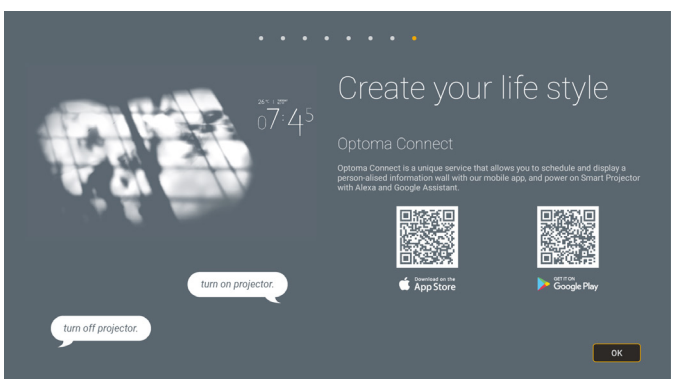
26°C | 23°C
07:45

Create your life style

Optoma Connect

Optoma Connect is a unique service that allows you to schedule and display a person-alised information wall with our mobile app, and power on Smart Projector with Alexa and Google Assistant.

Download on the App Store

GET IT ON Google Play

turn on projector.

turn off projector.

OK